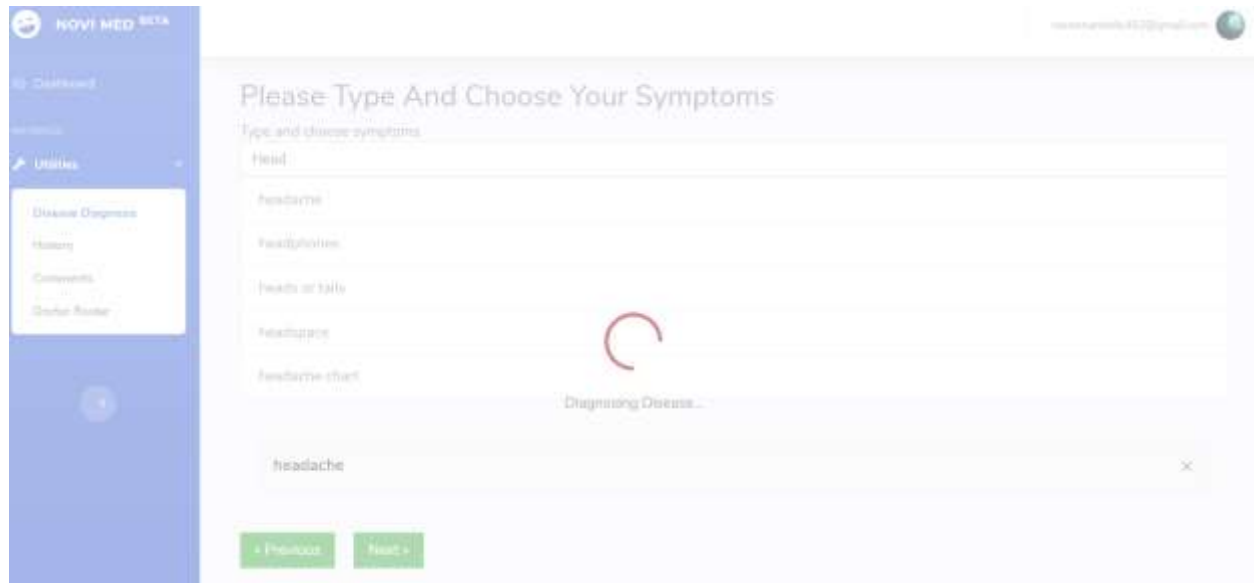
NOVI MED BETA

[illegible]

Dashboard

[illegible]

Utilities

Disease Diagnosis

History

Comments

Doctor Finder

Please Type And Choose Your Symptoms

Type and choose symptoms

Head

headache

headphones

heads or tails

headspace

headache chart

Diagnosing Disease...

headache

×

« Previous

Next »